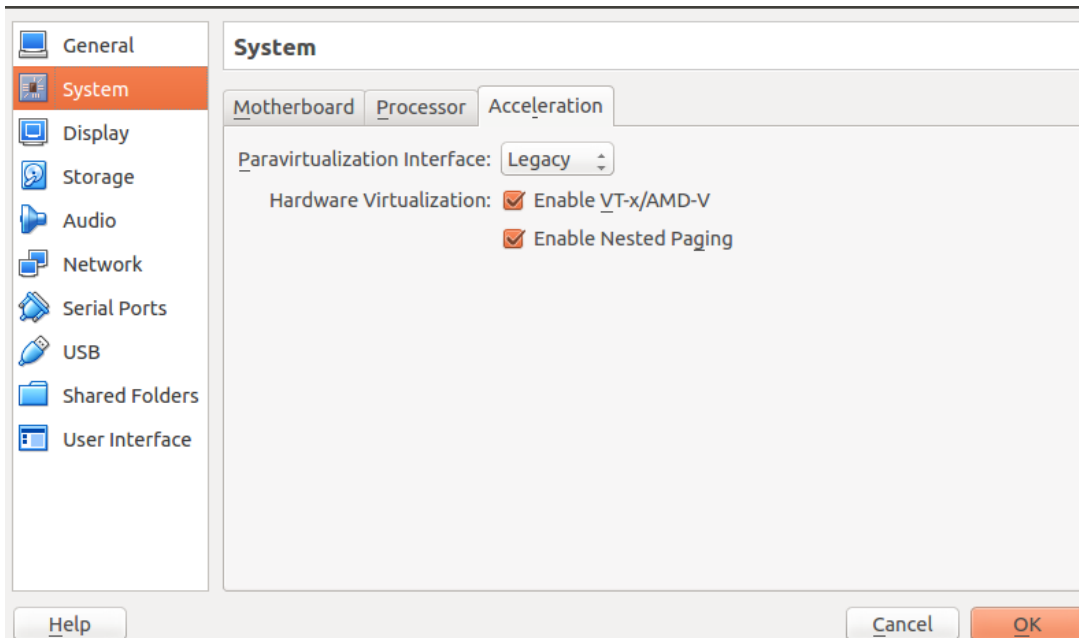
General
System
Display
Storage
Audio
Network
Serial Ports
USB
Shared Folders
User Interface

System

Motherboard
Processor
Acceleration

Paravirtualization Interface: Legacy

Hardware Virtualization: Enable VT-x/AMD-V

Enable Nested Paging

Help
Cancel
OK